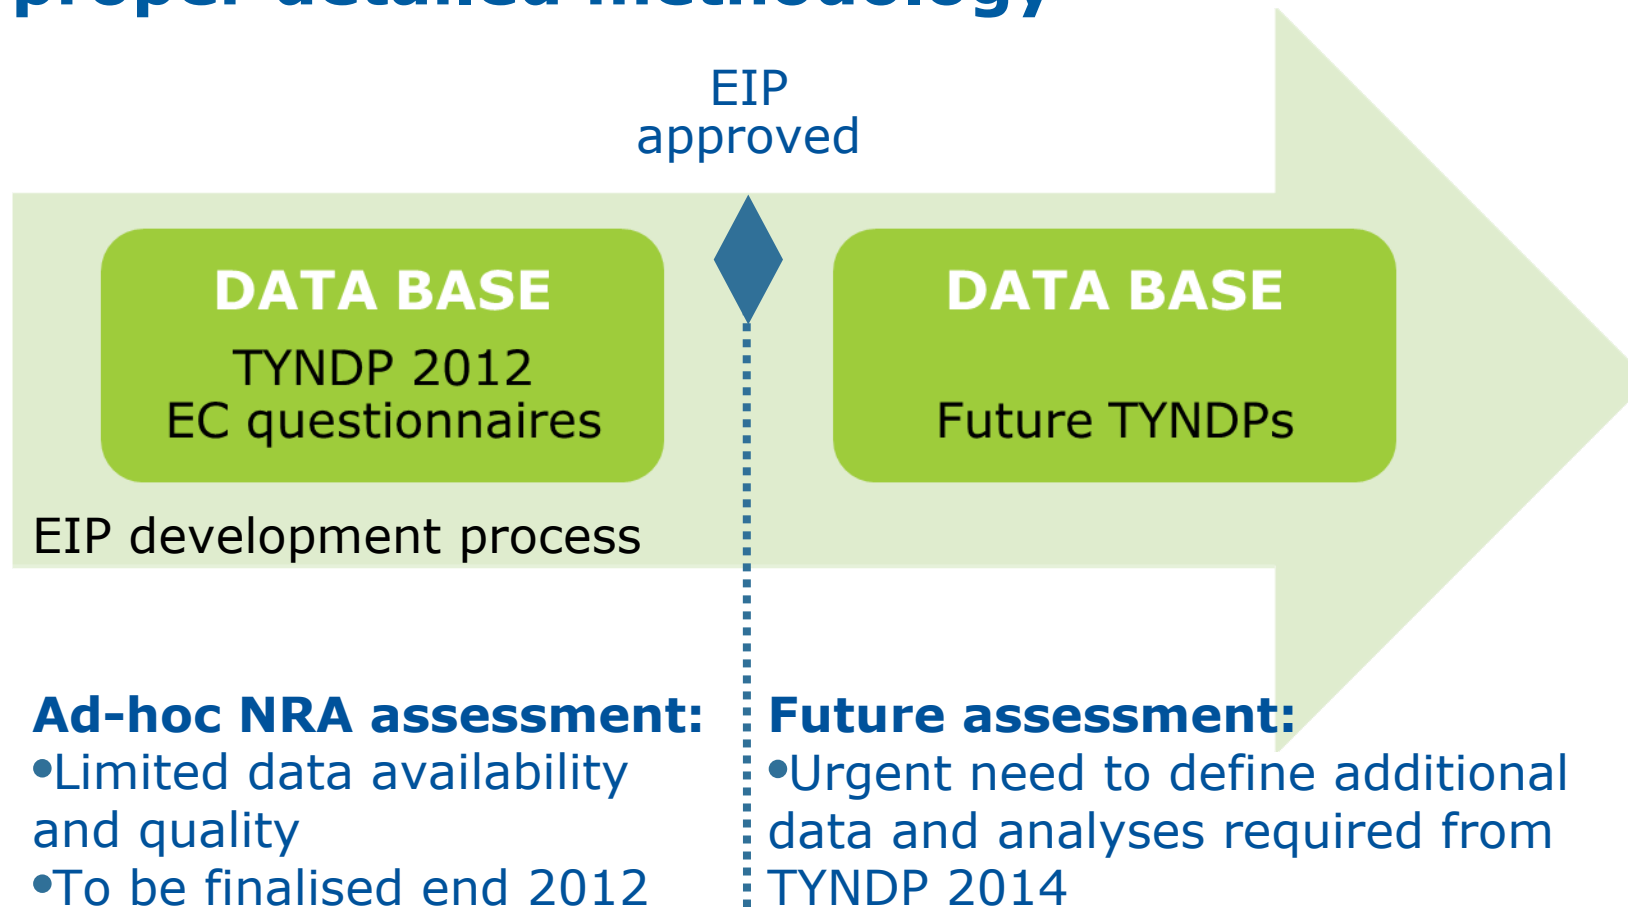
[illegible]

EIP approved

DATA BASE

TYNDP 2012
EC questionnaires

DATA BASE

Future TYNDPs

EIP development process

Ad-hoc NRA assessment:
•Limited data availability and quality
•To be finalised end 2012

Future assessment:
•Urgent need to define additional data and analyses required from TYNDP 2014